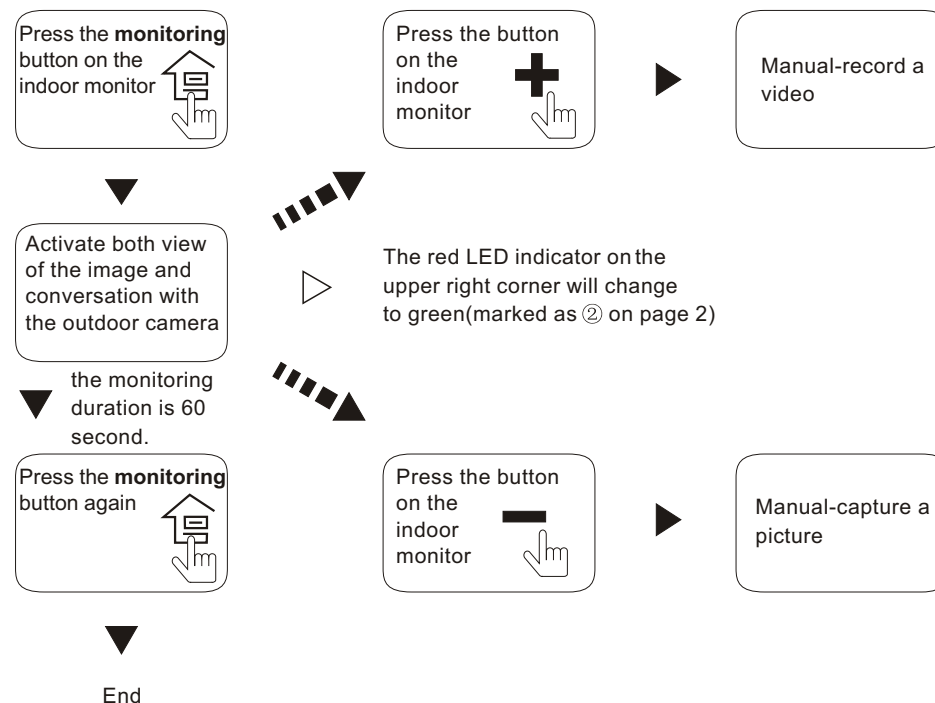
Press the **monitoring** button on the indoor monitor

Press the button on the indoor monitor

Manual-record a video

Activate both view of the image and conversation with the outdoor camera

The red LED indicator on the upper right corner will change to green(marked as ② on page 2)

the monitoring duration is 60 second.

Press the **monitoring** button again

Press the button on the indoor monitor

Manual-capture a picture

End